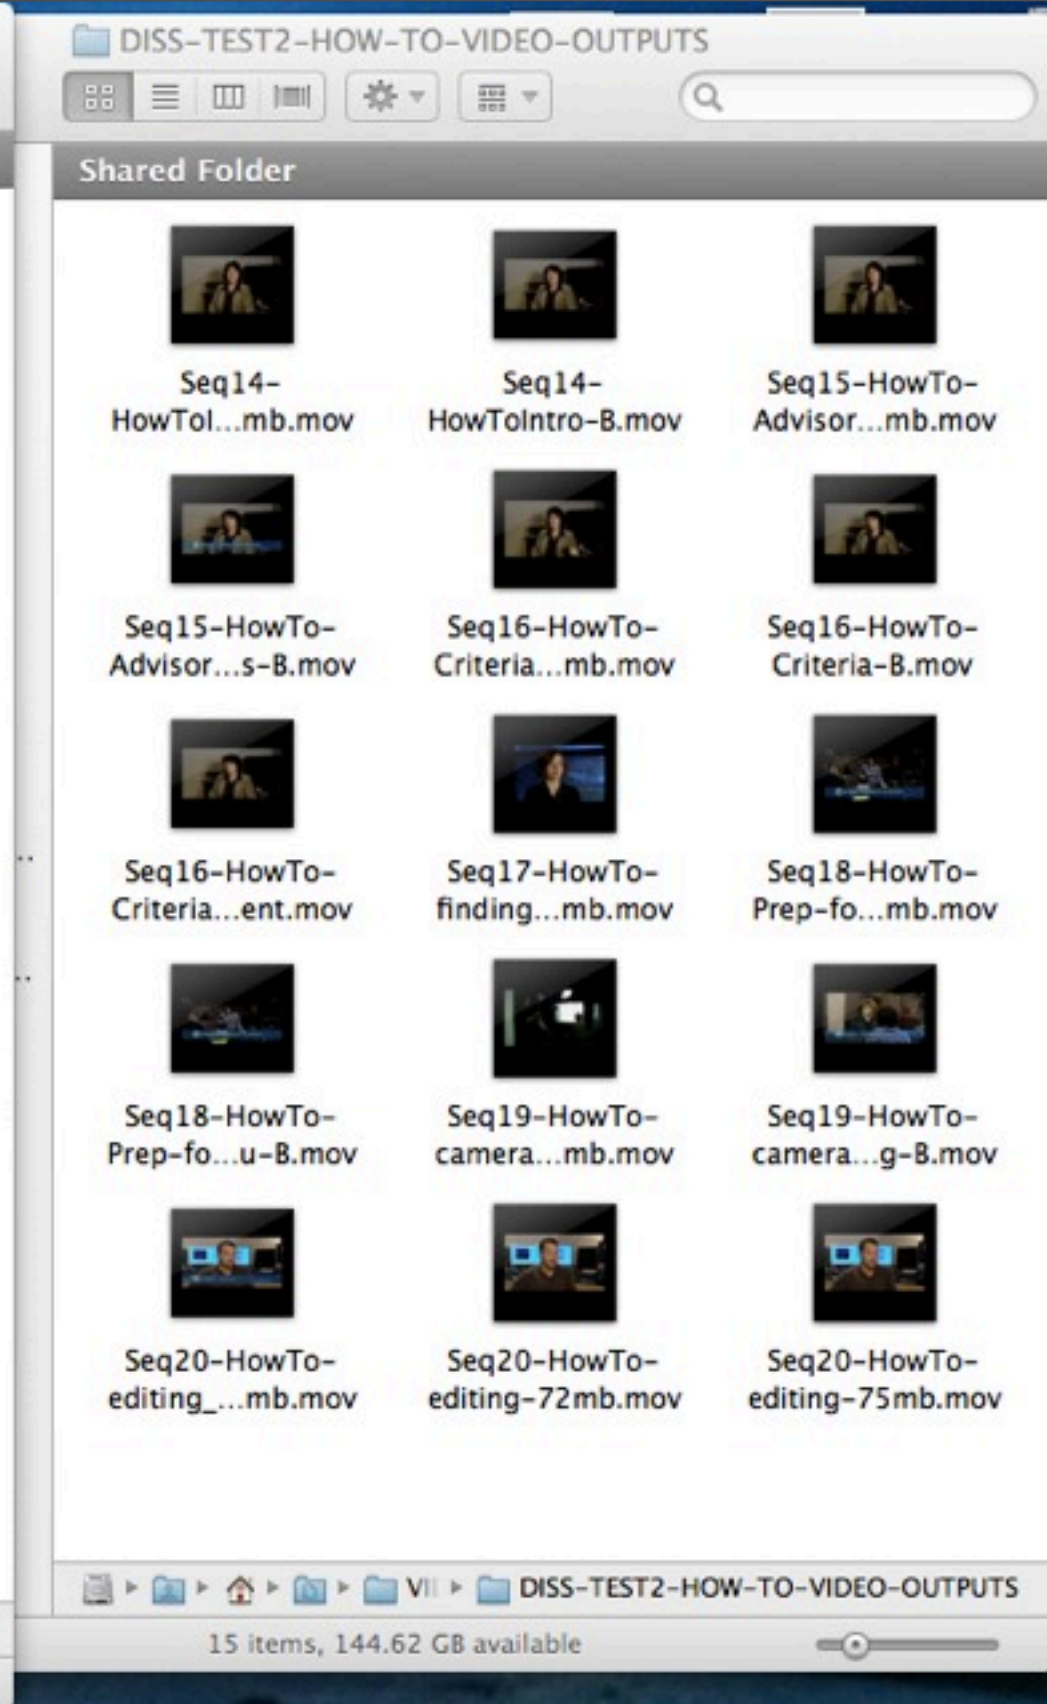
DISS-TEST2-HOW-TO-VIDEO-OUTPUTS

Shared Folder

Seq14-HowToI...mb.mov

Seq14-HowToIntro-B.mov

Seq15-HowTo-Advisor...mb.mov

Seq15-HowTo-Advisor...s-B.mov

Seq16-HowTo-Criteria...mb.mov

Seq16-HowTo-Criteria-B.mov

Seq16-HowTo-Criteria...ent.mov

Seq17-HowTo-finding...mb.mov

Seq18-HowTo-Prep-fo...mb.mov

Seq18-HowTo-Prep-fo...u-B.mov

Seq19-HowTo-camera...mb.mov

Seq19-HowTo-camera...g-B.mov

Seq20-HowTo-editing_...mb.mov

Seq20-HowTo-editing-72mb.mov

Seq20-HowTo-editing-75mb.mov

VI ▸ DISS-TEST2-HOW-TO-VIDEO-OUTPUTS

15 items, 144.62 GB available